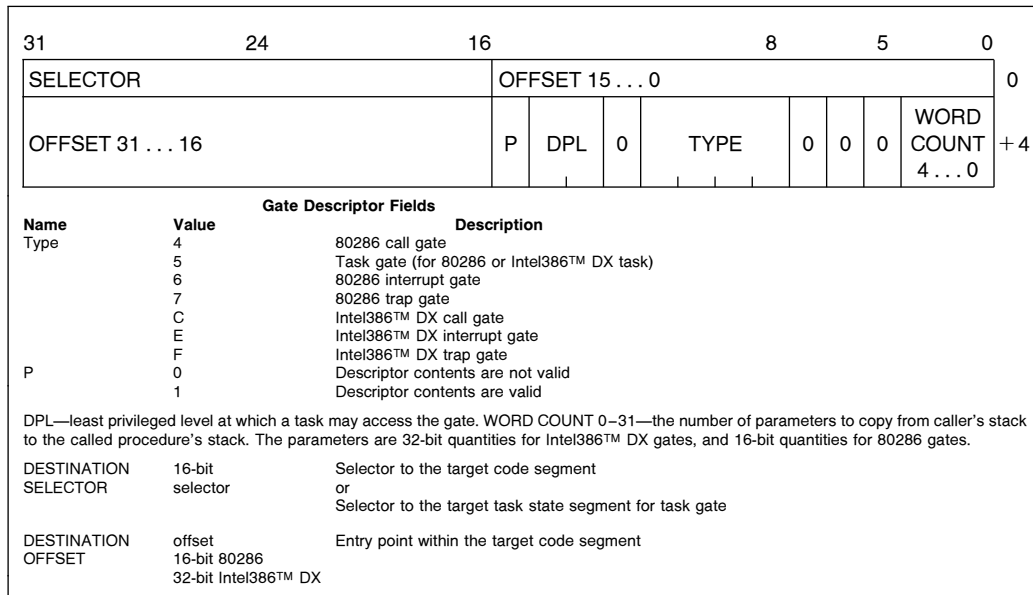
31 24 16 8 5 0

| SELECTOR | | | | OFFSET 15 . . . 0 | | | | | 0 |
|---|---|---|---|---|---|---|---|---|---|
| OFFSET 31 . . . 16 | P | DPL | 0 | TYPE | 0 | 0 | 0 | WORD COUNT 4 . . . 0 | +4 |

Gate Descriptor Fields

| Name | Value | Description |
|---|---|---|
| Type | 4 | 80286 call gate |
| | 5 | Task gate (for 80286 or Intel386™ DX task) |
| | 6 | 80286 interrupt gate |
| | 7 | 80286 trap gate |
| | C | Intel386™ DX call gate |
| | E | Intel386™ DX interrupt gate |
| | F | Intel386™ DX trap gate |
| P | 0 | Descriptor contents are not valid |
| | 1 | Descriptor contents are valid |

DPL—least privileged level at which a task may access the gate. WORD COUNT 0–31—the number of parameters to copy from caller's stack to the called procedure's stack. The parameters are 32-bit quantities for Intel386™ DX gates, and 16-bit quantities for 80286 gates.

| | | |
|---|---|---|
| DESTINATION SELECTOR | 16-bit selector | Selector to the target code segment or Selector to the target task state segment for task gate |
| DESTINATION OFFSET | offset 16-bit 80286 32-bit Intel386™ DX | Entry point within the target code segment |